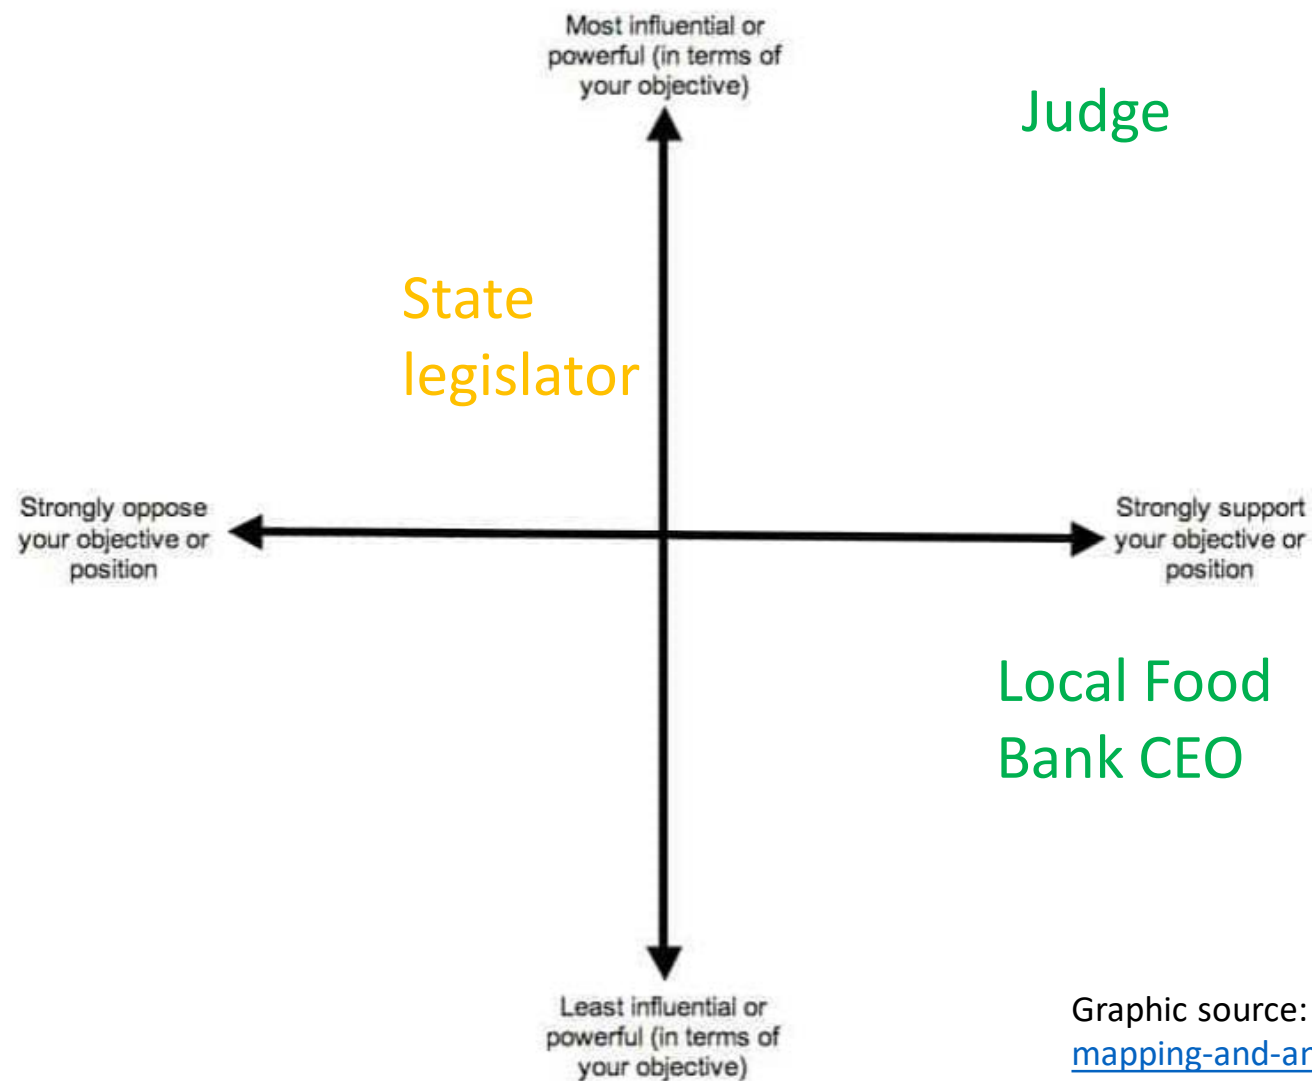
Most influential or powerful (in terms of your objective)

Judge

State legislator

Strongly oppose your objective or position

Strongly support your objective or position

Local Food Bank CEO

Least influential or powerful (in terms of your objective)

Graphic source: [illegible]
mapping-and-ar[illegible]